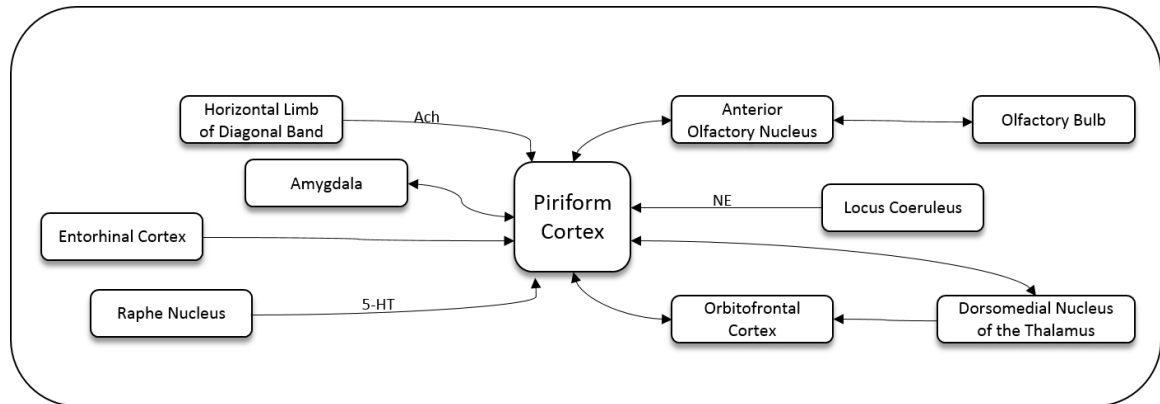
Horizontal Limb of Diagonal Band

Ach

Anterior Olfactory Nucleus

Olfactory Bulb

Amygdala

Piriform Cortex

NE

Locus Coeruleus

Entorhinal Cortex

Raphe Nucleus

5-HT

Orbitofrontal Cortex

Dorsomedial Nucleus of the Thalamus